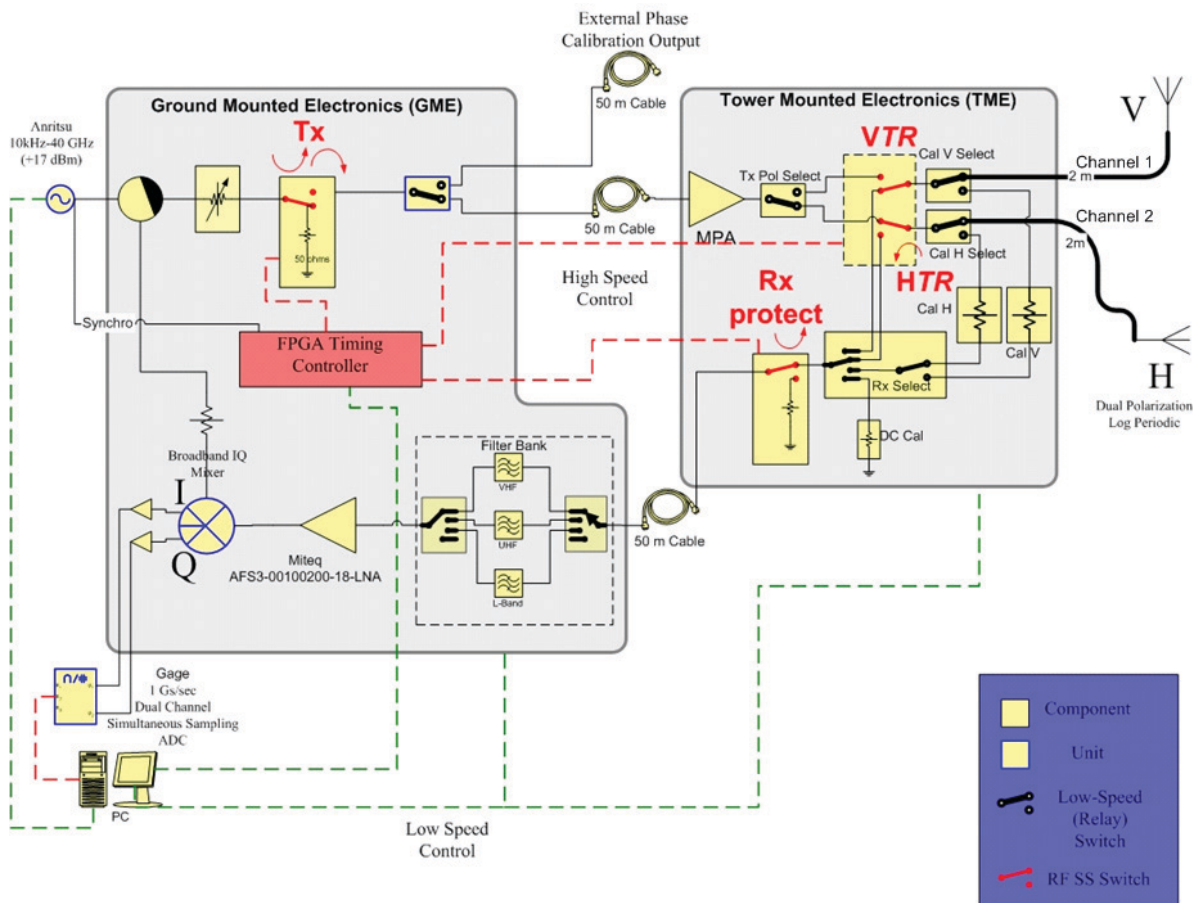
External Phase Calibration Output

50 m Cable

Ground Mounted Electronics (GME)

Tower Mounted Electronics (TME)

V

Anritsu 10kHz-40 GHz (+17 dBm)

Tx

50 ohms

VTR

Cal V Select

Channel 1

2 m

Tx Pol Select

50 m Cable

MPA

Channel 2

2m

Cal H Select

HTR

High Speed Control

Rx protect

Cal H

Cal V

Synchro

FPGA Timing Controller

Rx Select

H

Dual Polarization Log Periodic

DC Cal

Broadband IQ Mixer

Filter Bank

VHF

UHF

L-Band

I

Q

Miteq AFS3-00100200-18-LNA

50 m Cable

Gage 1 Gs/sec Dual Channel Simultaneous Sampling ADC

PC

Low Speed Control

Component

Unit

Low-Speed (Relay) Switch

RF SS Switch